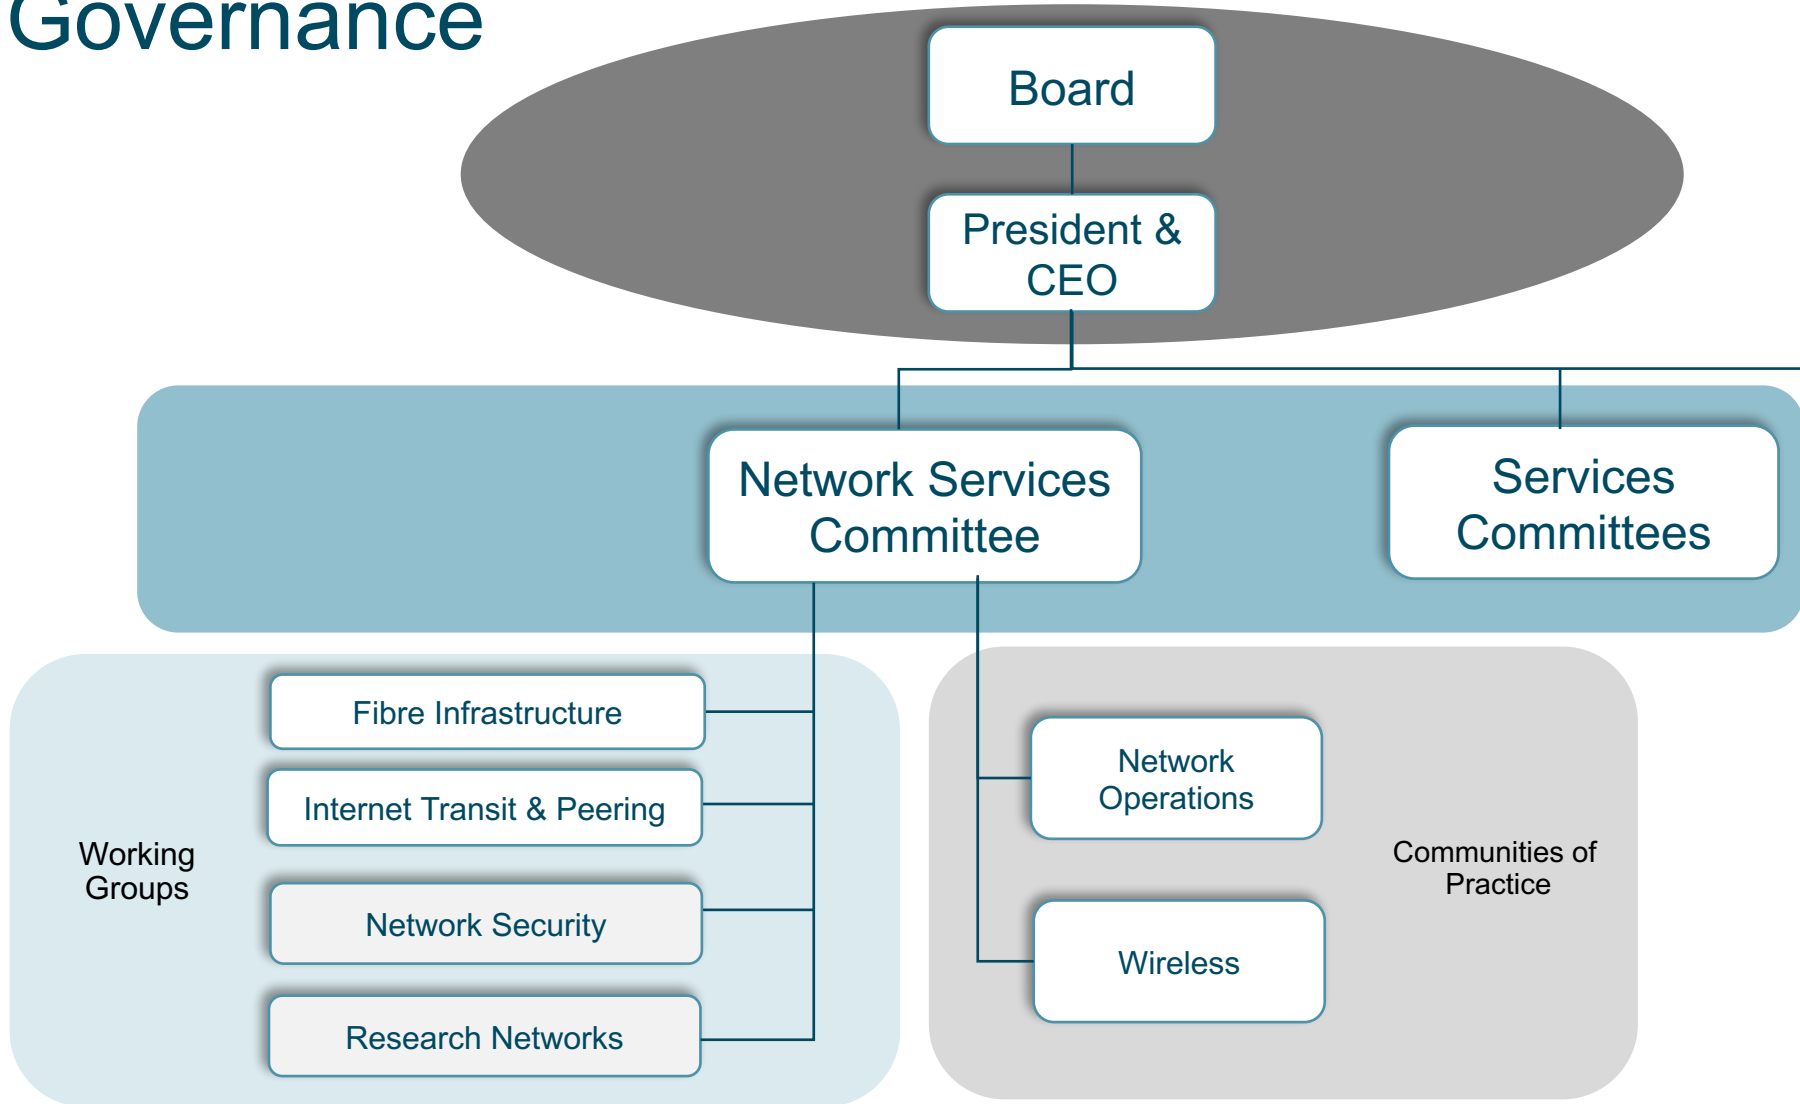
Governance

Board

President & CEO

Network Services Committee

Services Committees

Working Groups

Fibre Infrastructure

Internet Transit & Peering

Network Security

Research Networks

Network Operations

Wireless

Communities of Practice